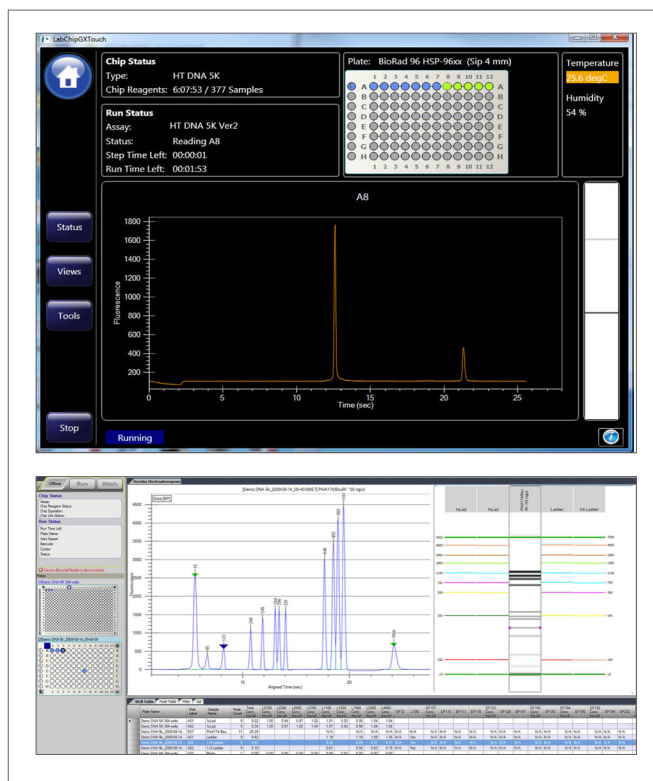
LabChipGXTouch

Chip Status
Type: HT DNA 5K
Chip Reagents: 6:07:53 / 377 Samples

Plate: BioRad 96 HSP-96xx (Sip 4 mm)
1 2 3 4 5 6 7 8 9 10 11 12
A B C D E F G H
1 2 3 4 5 6 7 8 9 10 11 12

Temperature
25.6 degC
Humidity
54 %

Run Status
Assay: HT DNA 5K Ver2
Status: Reading A8
Step Time Left: 00:00:01
Run Time Left: 00:01:53

Status
Views
Tools
Stop

A8
Fluorescence
1800
1600
1400
1200
1000
800
600
400
200
0 5 10 15 20 25
Time (sec)

Running

Offline Run Wash
Chip Status
Run Status
Overlay Electropherogram
Aligned Time (sec)
Well Table Peak Table
Ladder
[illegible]